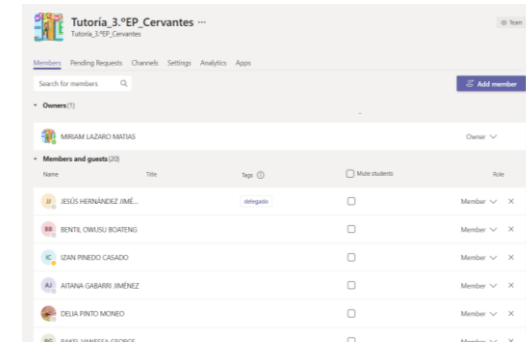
Tutoría_3.ºEP_Cervantes ···
Tutoría_3.ºEP_Cervantes

Team

Members Pending Requests Channels Settings Analytics Apps

Search for members

Add member

Owners (1)

MIRIAM LAZARO MATIAS Owner

Members and guests (20)

| Name | Title | Tags | Mute students | Role |
|---|---|---|---|---|
| JJ JESÚS HERNÁNDEZ JIMÉ... | | delegado | | Member |
| BB BENTIL OWUSU BOATENG | | | | Member |
| IC IZAN PINEDO CASADO | | | | Member |
| AJ AITANA GABARRI JIMÉNEZ | | | | Member |
| DELIA PINTO MONEO | | | | Member |
| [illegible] | | | | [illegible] |